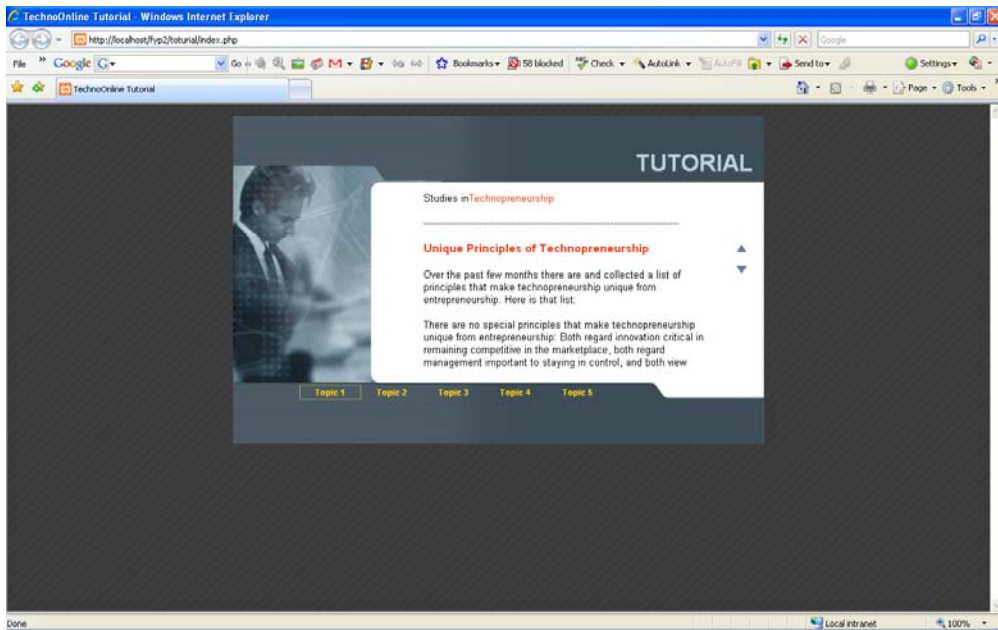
TechnoOnline Tutorial - Windows Internet Explorer

http://localhost/fyp2/toturial/index.php

Google

File Google G Go Bookmarks 58 blocked Check AutoLink AutoFill Send to Settings

TechnoOnline Tutorial

Page Tools

TUTORIAL

Studies in Technopreneurship

Unique Principles of Technopreneurship

Over the past few months there are and collected a list of principles that make technopreneurship unique from entrepreneurship. Here is that list:

There are no special principles that make technopreneurship unique from entrepreneurship: Both regard innovation critical in remaining competitive in the marketplace, both regard management important to staying in control, and both view

Topic 1 Topic 2 Topic 3 Topic 4 Topic 5

Done

Local intranet

100%